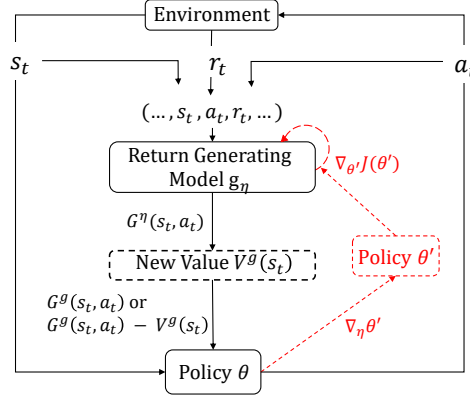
Environment

$s_t$

$r_t$

$a_t$

$(\ldots, s_t, a_t, r_t, \ldots)$

Return Generating Model $g_\eta$

$\nabla_{\theta'} J(\theta')$

$G^\eta(s_t, a_t)$

New Value $V^g(s_t)$

Policy $\theta'$

$G^g(s_t, a_t)$ or $G^g(s_t, a_t) - V^g(s_t)$

$\nabla_\eta \theta'$

Policy $\theta$